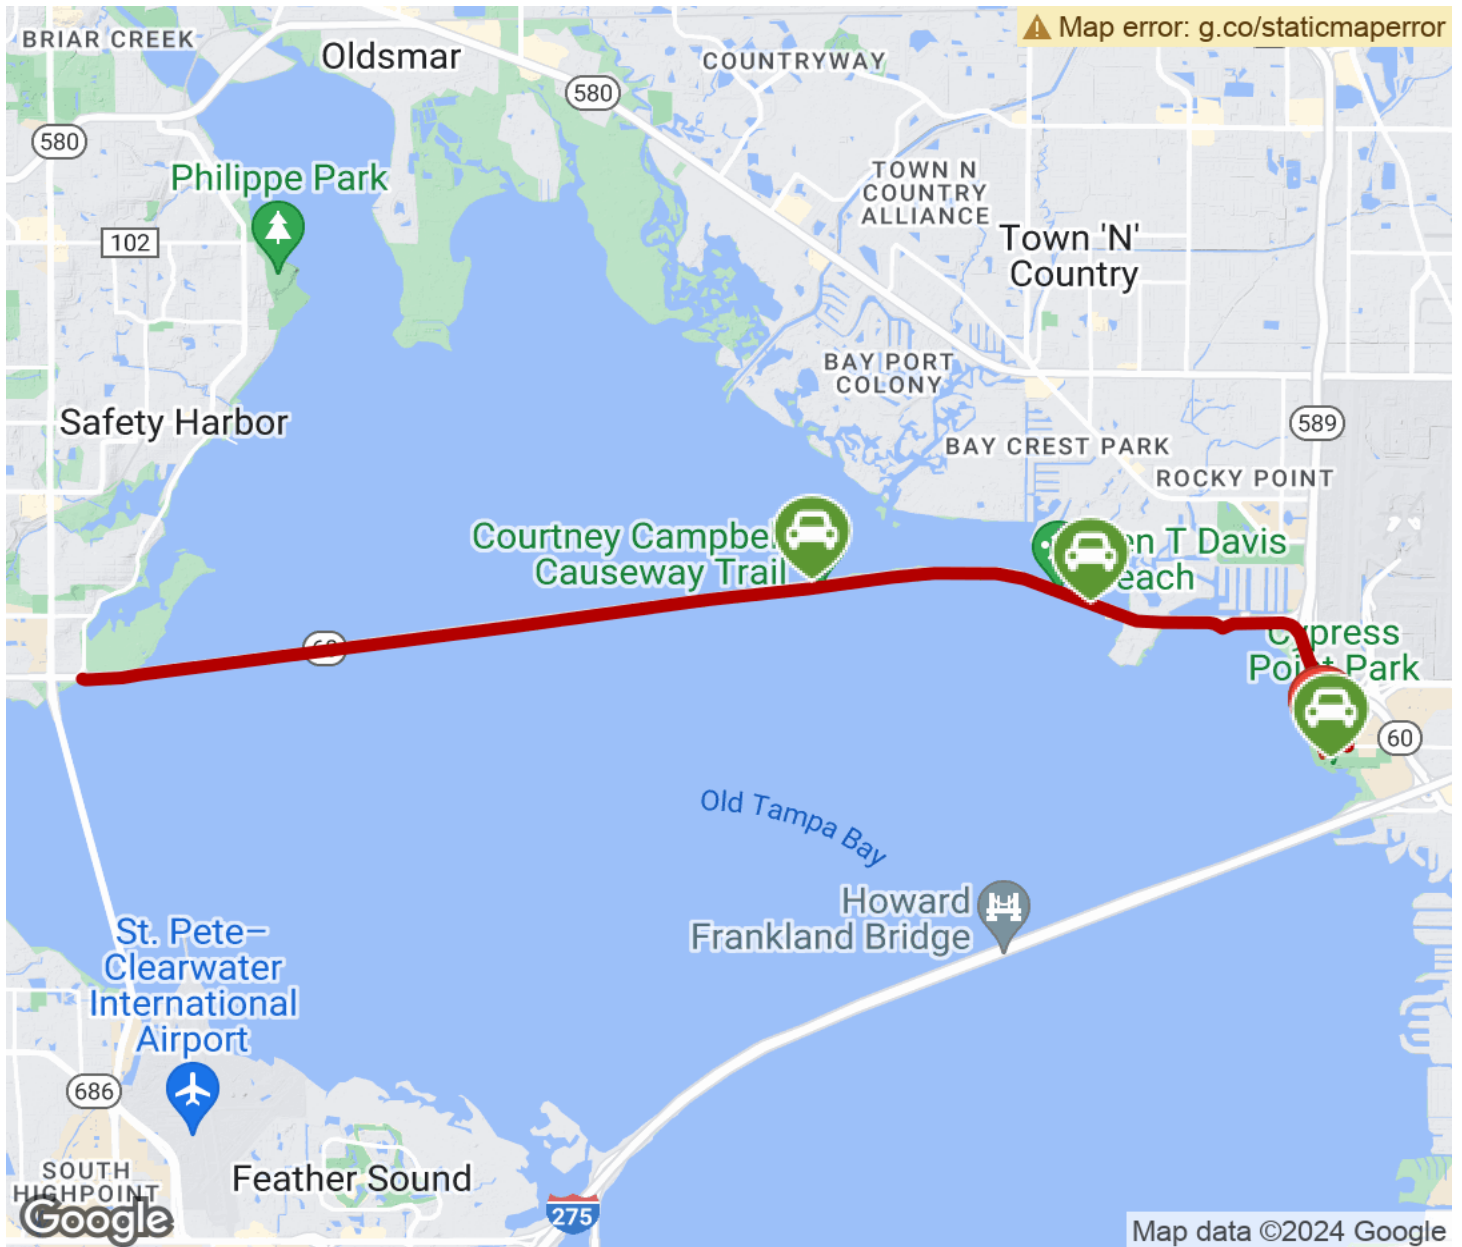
BRIAR CREEK
Oldsmar
COUNTRYWAY
Map error: g.co/staticmaperror
580
580
Philippe Park
102
TOWN N COUNTRY ALLIANCE
Town 'N' Country
BAY PORT COLONY
Safety Harbor
BAY CREST PARK
589
ROCKY POINT
Courtney Campbe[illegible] Causeway Trail
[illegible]n T Davis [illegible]each
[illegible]
C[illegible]press Poi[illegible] Park
60
Old Tampa Bay
Howard Frankland Bridge
St. Pete–Clearwater International Airport
686
SOUTH HIGHPOINT
Feather Sound
275
Google
Map data ©2024 Google